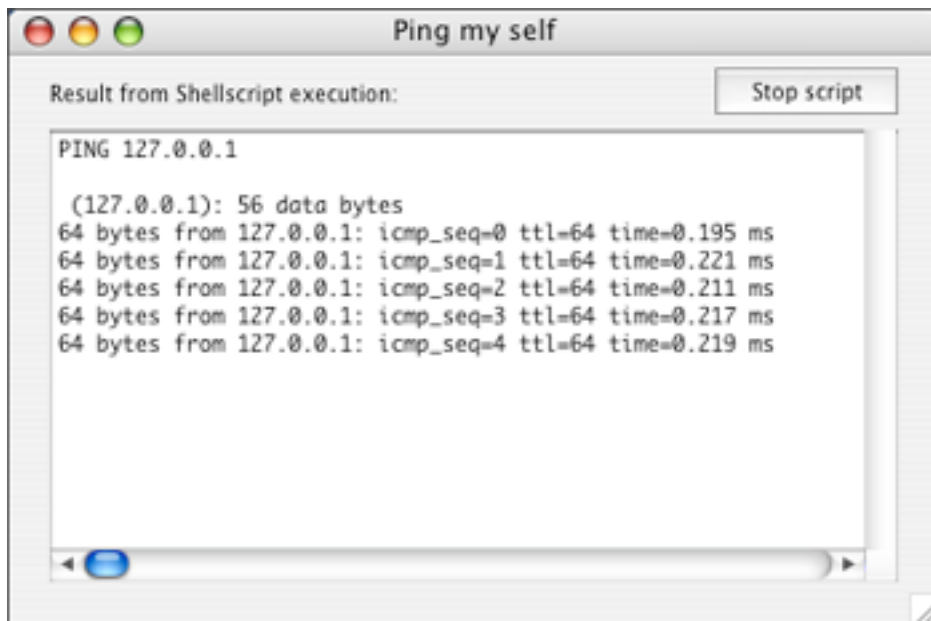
Ping my self

Result from Shellscript execution:

Stop script

PING 127.0.0.1

(127.0.0.1): 56 data bytes
64 bytes from 127.0.0.1: icmp_seq=0 ttl=64 time=0.195 ms
64 bytes from 127.0.0.1: icmp_seq=1 ttl=64 time=0.221 ms
64 bytes from 127.0.0.1: icmp_seq=2 ttl=64 time=0.211 ms
64 bytes from 127.0.0.1: icmp_seq=3 ttl=64 time=0.217 ms
64 bytes from 127.0.0.1: icmp_seq=4 ttl=64 time=0.219 ms